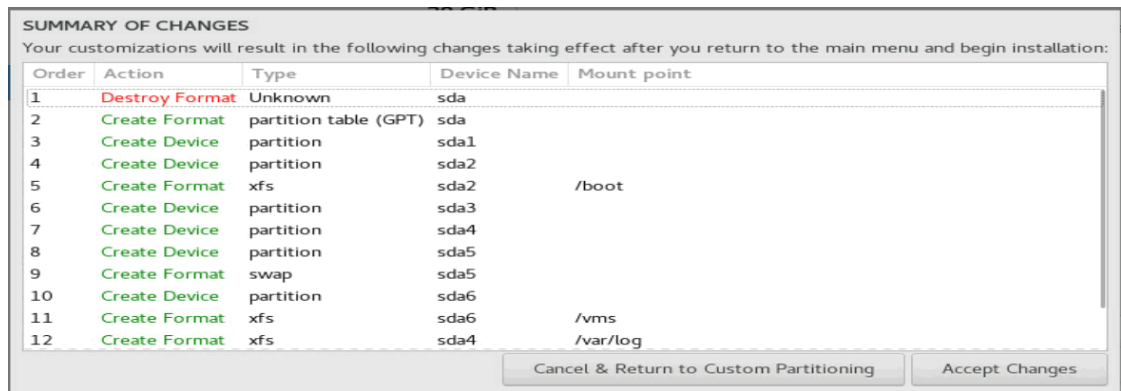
SUMMARY OF CHANGES

Your customizations will result in the following changes taking effect after you return to the main menu and begin installation:

| Order | Action | Type | Device Name | Mount point |
|---|---|---|---|---|
| 1 | Destroy Format | Unknown | sda | |
| 2 | Create Format | partition table (GPT) | sda | |
| 3 | Create Device | partition | sda1 | |
| 4 | Create Device | partition | sda2 | |
| 5 | Create Format | xfs | sda2 | /boot |
| 6 | Create Device | partition | sda3 | |
| 7 | Create Device | partition | sda4 | |
| 8 | Create Device | partition | sda5 | |
| 9 | Create Format | swap | sda5 | |
| 10 | Create Device | partition | sda6 | |
| 11 | Create Format | xfs | sda6 | /vms |
| 12 | Create Format | xfs | sda4 | /var/log |

Cancel & Return to Custom Partitioning

Accept Changes